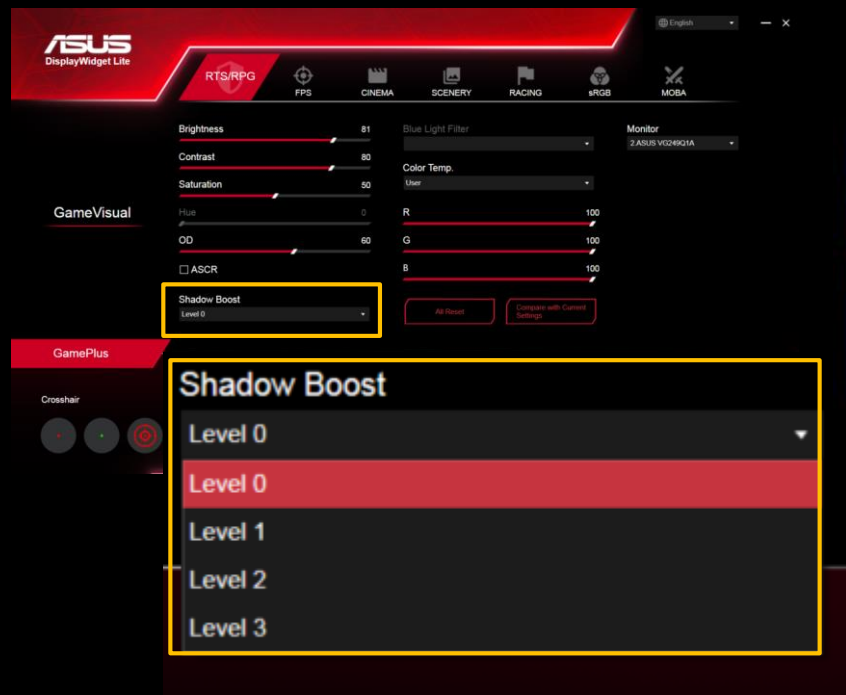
ASUS
DisplayWidget Lite

English

RTS/RPG FPS CINEMA SCENERY RACING sRGB MOBA

GameVisual

Brightness 81
Contrast 80
Saturation 50
Hue 0
OD 60
ASCR

Shadow Boost
Level 0

Blue Light Filter

Color Temp.
User

R 100
G 100
B 100

All Reset
Compare with Current Settings

Monitor
2.ASUS VG249Q1A

GamePlus

Crosshair

Shadow Boost
Level 0
Level 0
Level 1
Level 2
Level 3